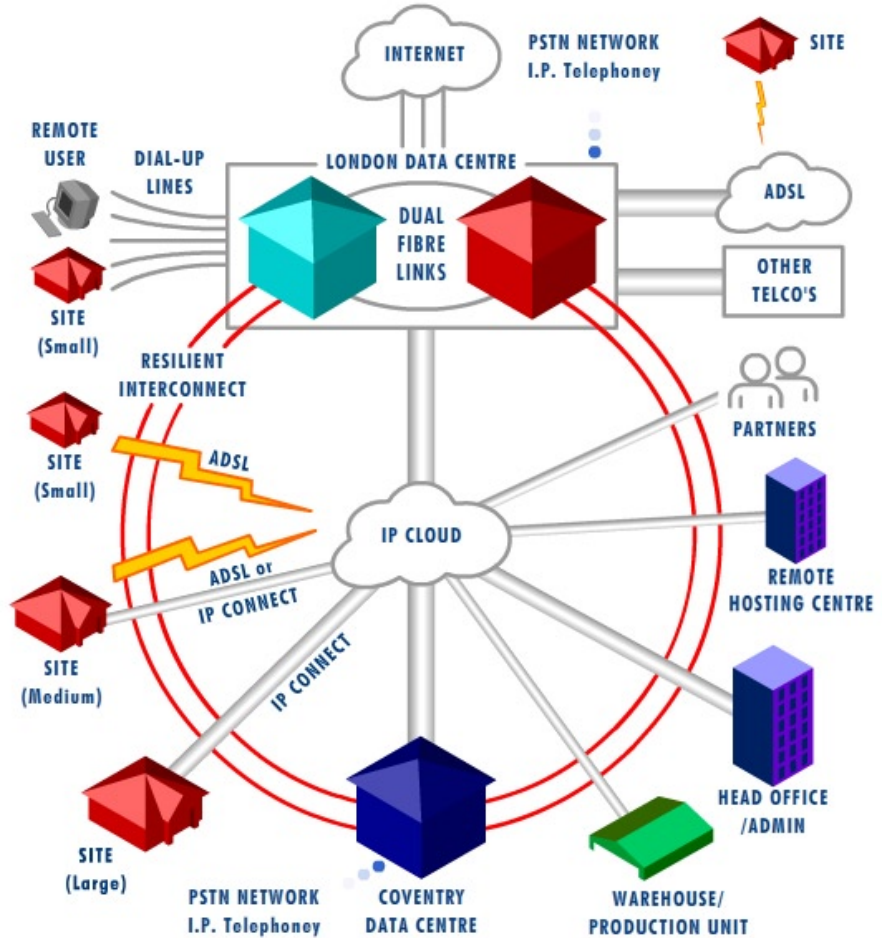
INTERNET

PSTN NETWORK
I.P. Telephony

SITE

REMOTE USER

DIAL-UP LINES

LONDON DATA CENTRE

DUAL FIBRE LINKS

ADSL

OTHER TELCO'S

SITE (Small)

RESILIENT INTERCONNECT

PARTNERS

SITE (Small)

ADSL

IP CLOUD

ADSL or IP CONNECT

REMOTE HOSTING CENTRE

SITE (Medium)

IP CONNECT

HEAD OFFICE /ADMIN

SITE (Large)

PSTN NETWORK
I.P. Telephony

COVENTRY DATA CENTRE

WAREHOUSE/ PRODUCTION UNIT